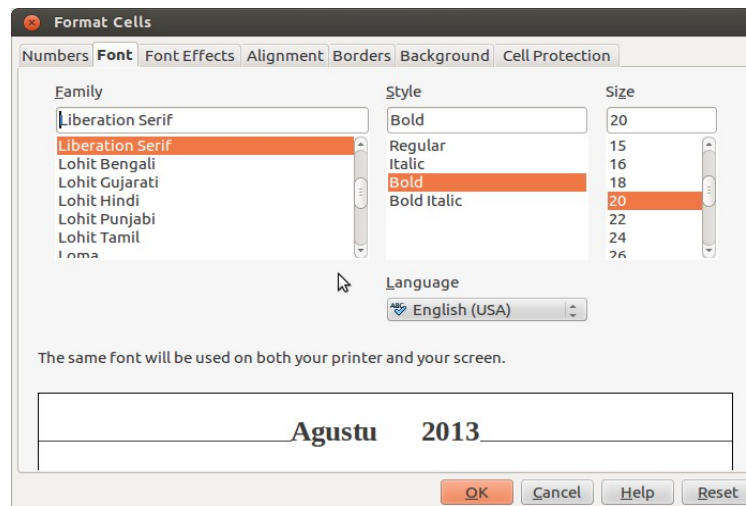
Format Cells

Numbers Font Font Effects Alignment Borders Background Cell Protection

Family
Liberation Serif
Liberation Serif
Lohit Bengali
Lohit Gujarati
Lohit Hindi
Lohit Punjabi
Lohit Tamil
Loma

Style
Bold
Regular
Italic
Bold
Bold Italic

Size
20
15
16
18
20
22
24
26

Language
English (USA)

The same font will be used on both your printer and your screen.

Agustu 2013

OK Cancel Help Reset